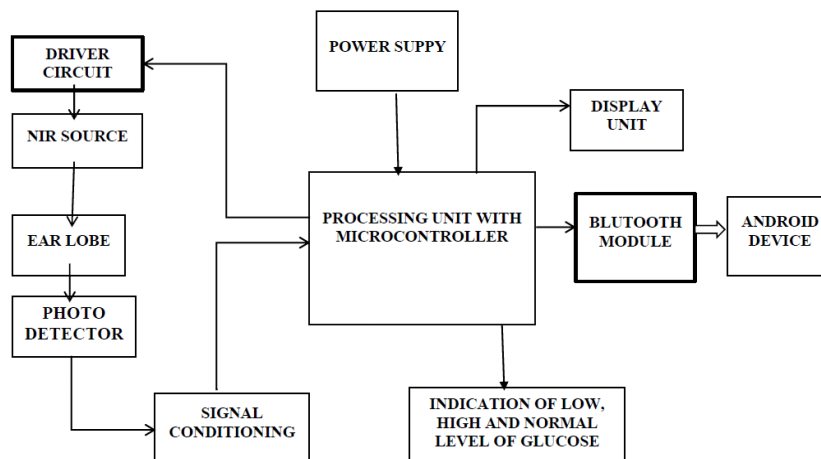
DRIVER CIRCUIT

NIR SOURCE

EAR LOBE

PHOTO DETECTOR

POWER SUPPY

DISPLAY UNIT

PROCESSING UNIT WITH MICROCONTROLLER

BLUTOOTH MODULE

ANDROID DEVICE

SIGNAL CONDITIONING

INDICATION OF LOW, HIGH AND NORMAL LEVEL OF GLUCOSE